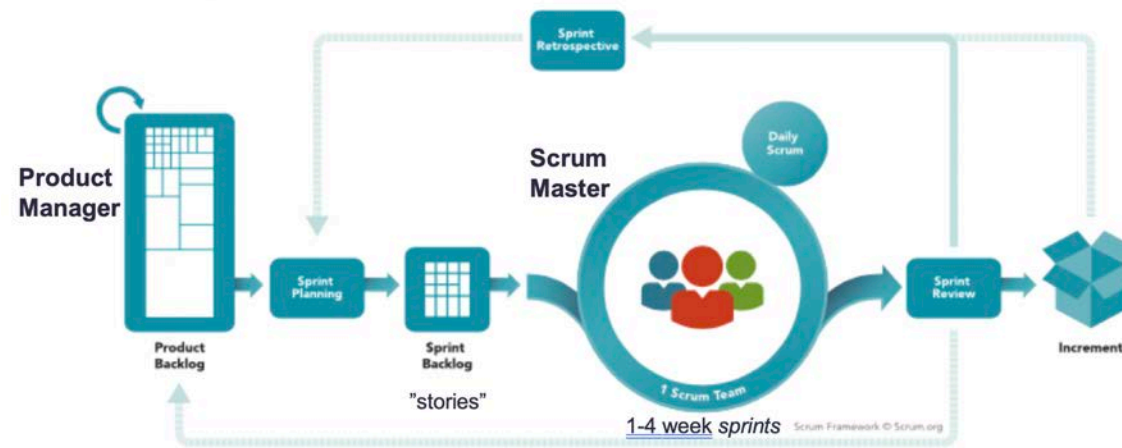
Sprint Retrospective

Daily Scrum

Product Manager

Scrum Master

Sprint Planning

Sprint Review

Product Backlog

Sprint Backlog

"stories"

1 Scrum Team

Increment

1-4 week *sprints*

Scrum Framework © Scrum.org